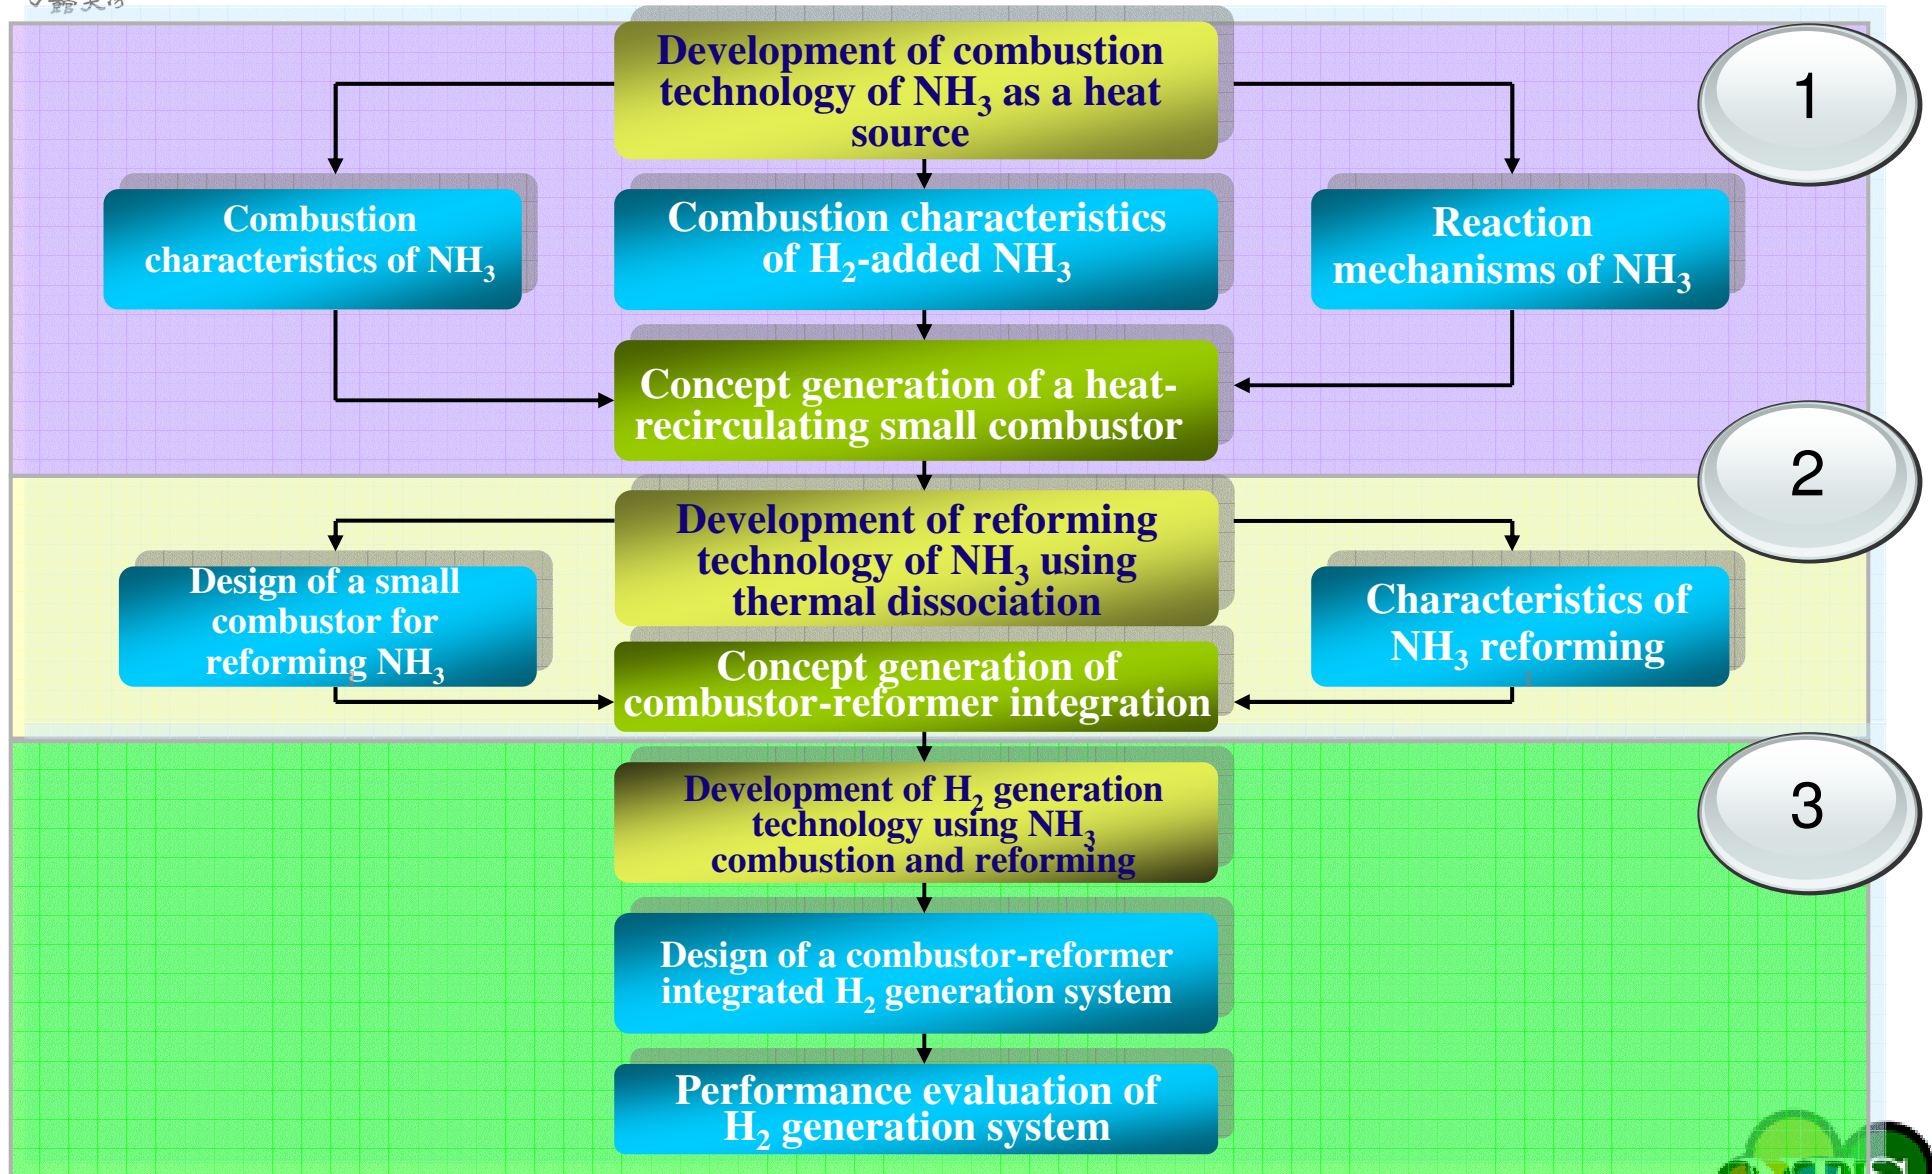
Development of combustion technology of $NH_3$ as a heat source

1

Combustion characteristics of $NH_3$

Combustion characteristics of $H_2$-added $NH_3$

Reaction mechanisms of $NH_3$

Concept generation of a heat-recirculating small combustor

2

Development of reforming technology of $NH_3$ using thermal dissociation

Design of a small combustor for reforming $NH_3$

Characteristics of $NH_3$ reforming

Concept generation of combustor-reformer integration

3

Development of $H_2$ generation technology using $NH_3$ combustion and reforming

Design of a combustor-reformer integrated $H_2$ generation system

Performance evaluation of $H_2$ generation system